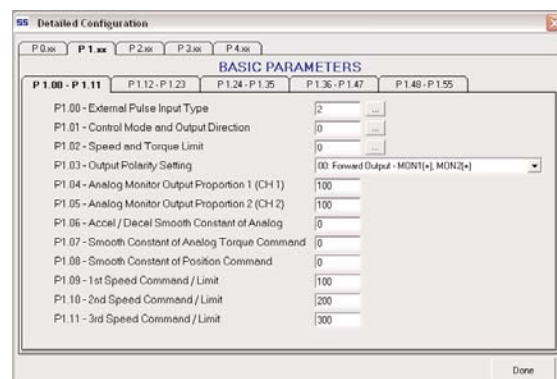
Detailed Configuration

P 0.xx | P 1.xx | P 2.xx | P 3.xx | P 4.xx

BASIC PARAMETERS

P 1.00 - P 1.11 | P 1.12 - P 1.23 | P 1.24 - P 1.35 | P 1.36 - P 1.47 | P 1.48 - P 1.55

P1.00 - External Pulse Input Type 2 ...
P1.01 - Control Mode and Output Direction 0 ...
P1.02 - Speed and Torque Limit 0 ...
P1.03 - Output Polarity Setting 00: Forward Output - MON1(+), MON2(+)
P1.04 - Analog Monitor Output Proportion 1 (CH 1) 100
P1.05 - Analog Monitor Output Proportion 2 (CH 2) 100
P1.06 - Accel / Decel Smooth Constant of Analog 0
P1.07 - Smooth Constant of Analog Torque Command 0
P1.08 - Smooth Constant of Position Command 0
P1.09 - 1st Speed Command / Limit 100
P1.10 - 2nd Speed Command / Limit 200
P1.11 - 3rd Speed Command / Limit 300

Done